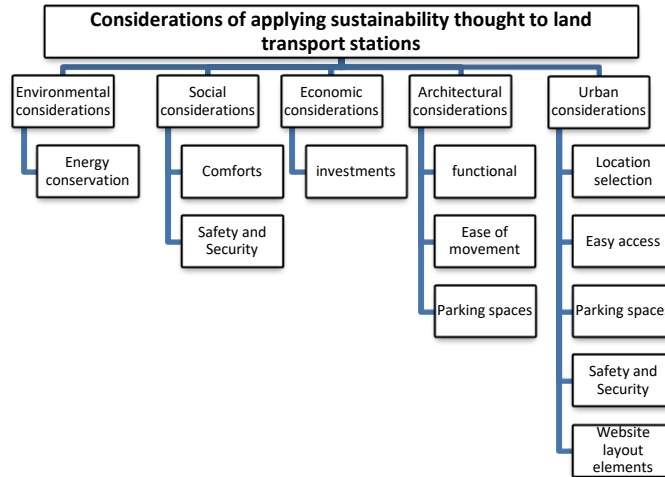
Considerations of applying sustainability thought to land transport stations

Environmental considerations

Energy conservation

Social considerations

Comforts

Safety and Security

Economic considerations

investments

Architectural considerations

functional

Ease of movement

Parking spaces

Urban considerations

Location selection

Easy access

Parking space

Safety and Security

Website layout elements